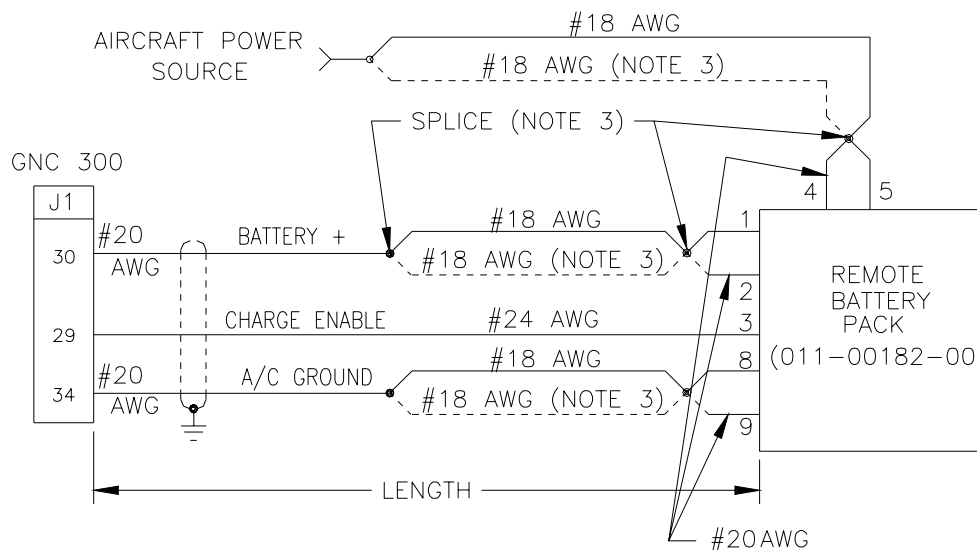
AIRCRAFT POWER SOURCE

#18 AWG

#18 AWG (NOTE 3)

SPLICE (NOTE 3)

GNC 300

J1

30

#20 AWG

BATTERY +

#18 AWG

#18 AWG (NOTE 3)

29

CHARGE ENABLE

#24 AWG

34

#20 AWG

A/C GROUND

#18 AWG

#18 AWG (NOTE 3)

4

5

1

2

3

8

9

REMOTE BATTERY PACK (011-00182-00

LENGTH

#20AWG